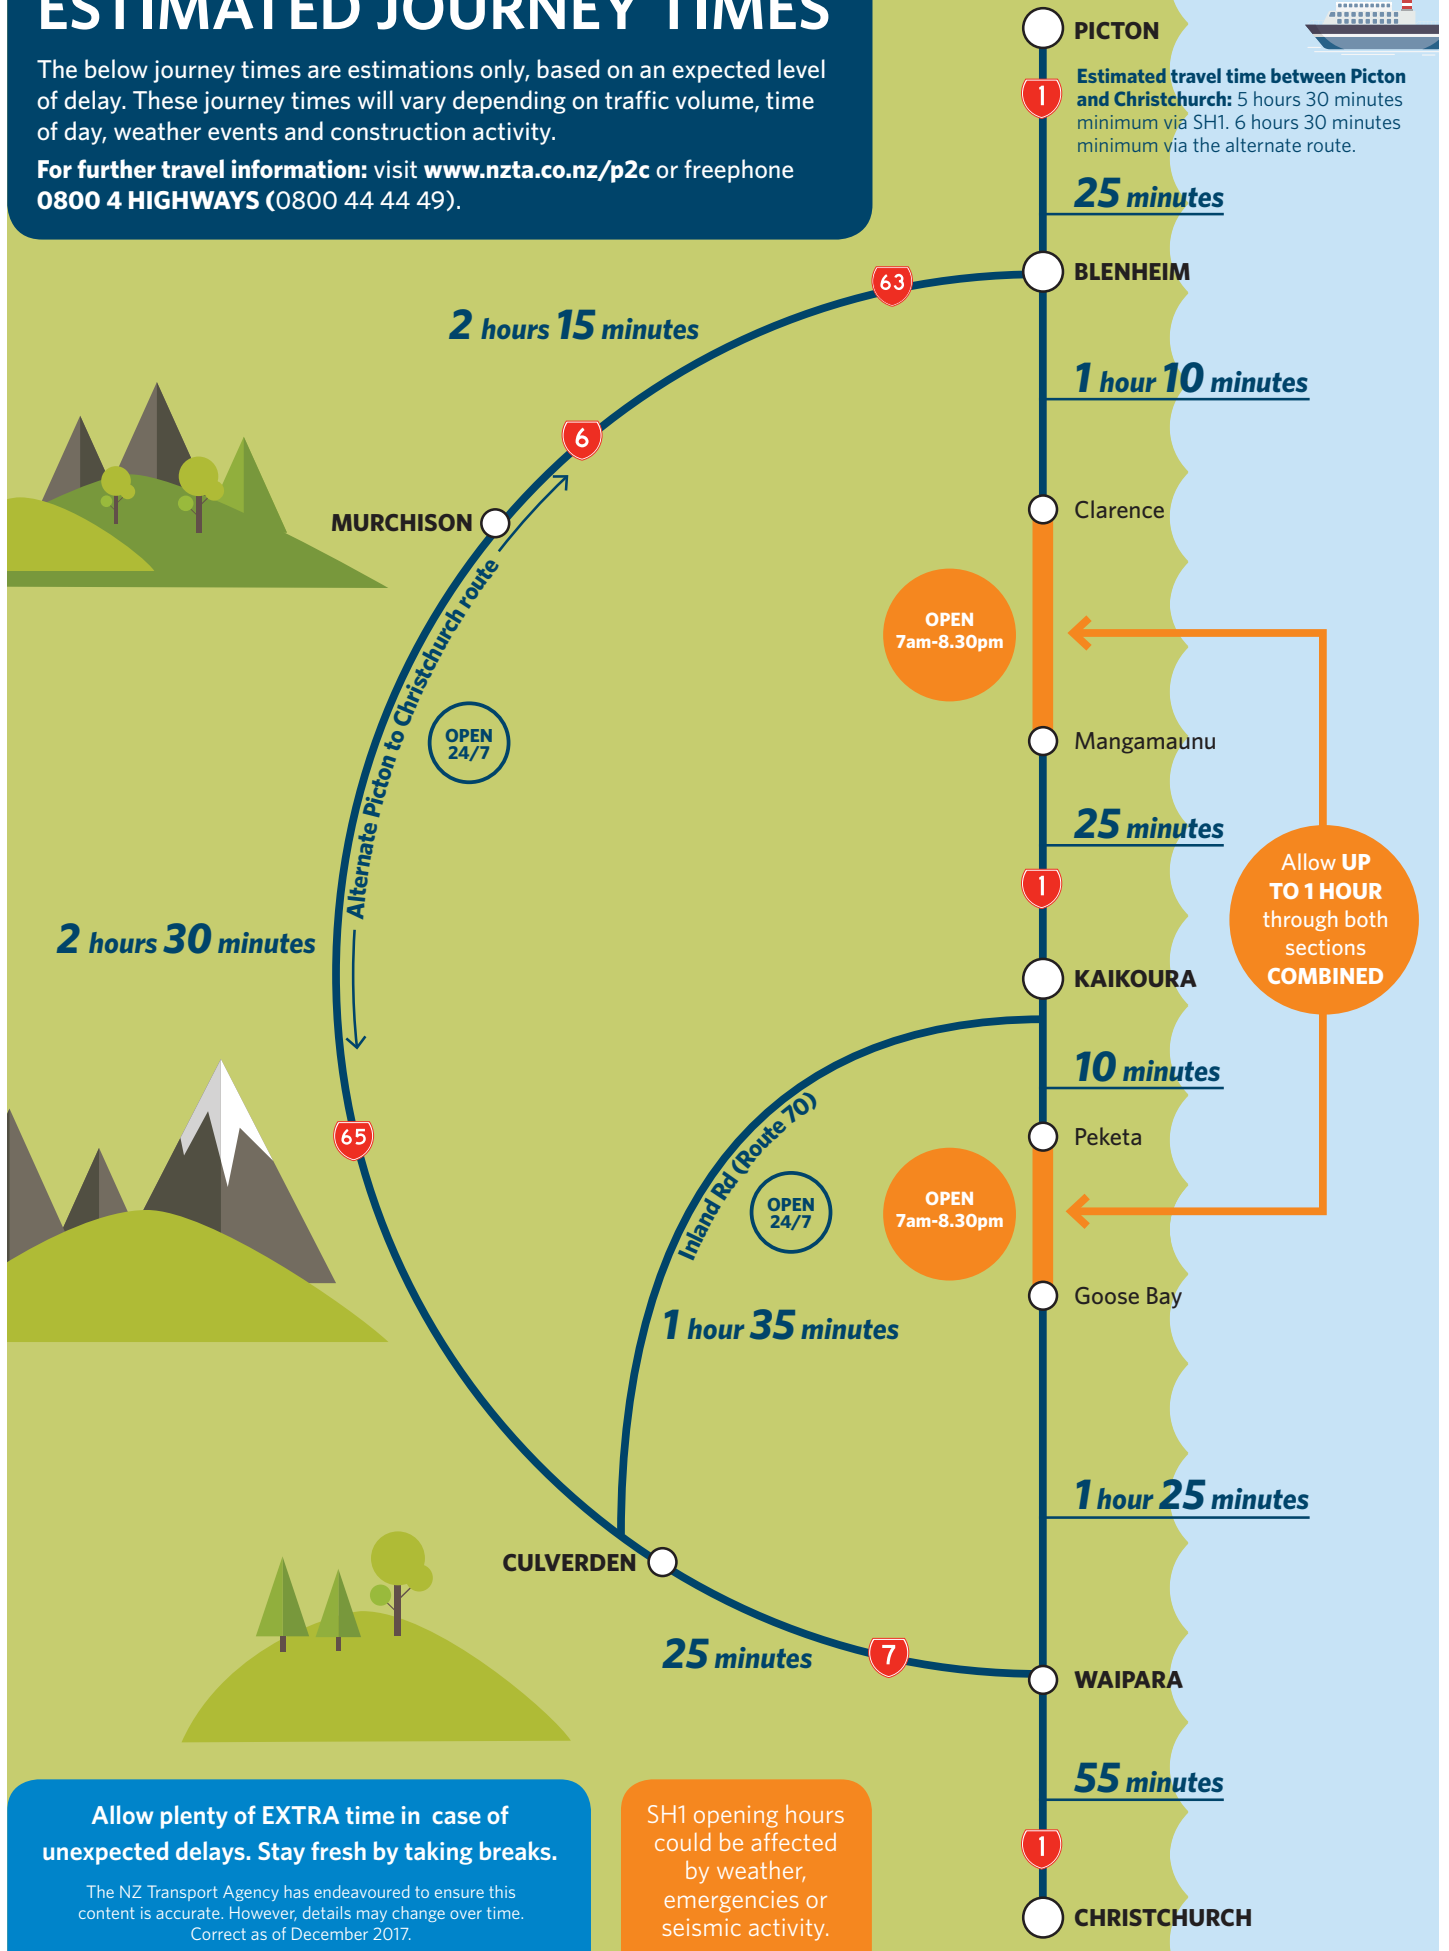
ESTIMATED JOURNEY TIMES

The below journey times are estimations only, based on an expected level of delay. These journey times will vary depending on traffic volume, time of day, weather events and construction activity.

For further travel information: visit www.nzta.co.nz/p2c or freephone 0800 4 HIGHWAYS (0800 44 44 49).

PICTON

1

Estimated travel time between Picton and Christchurch: 5 hours 30 minutes minimum via SH1. 6 hours 30 minutes minimum via the alternate route.

25 minutes

BLENHEIM

63

2 hours 15 minutes

1 hour 10 minutes

6

MURCHISON

Clarence

Alternate Picton to Christchurch route

OPEN 7am-8.30pm

OPEN 24/7

Mangamaunu

25 minutes

1

Allow UP TO 1 HOUR through both sections COMBINED

2 hours 30 minutes

KAIKOURA

10 minutes

Inland Rd (Route 70)

65

Peketa

OPEN 24/7

OPEN 7am-8.30pm

Goose Bay

1 hour 35 minutes

1 hour 25 minutes

CULVERDEN

25 minutes

7

WAIPARA

55 minutes

1

CHRISTCHURCH

Allow plenty of EXTRA time in case of unexpected delays. Stay fresh by taking breaks.

The NZ Transport Agency has endeavoured to ensure this content is accurate. However, details may change over time. Correct as of December 2017.

SH1 opening hours could be affected by weather, emergencies or seismic activity.